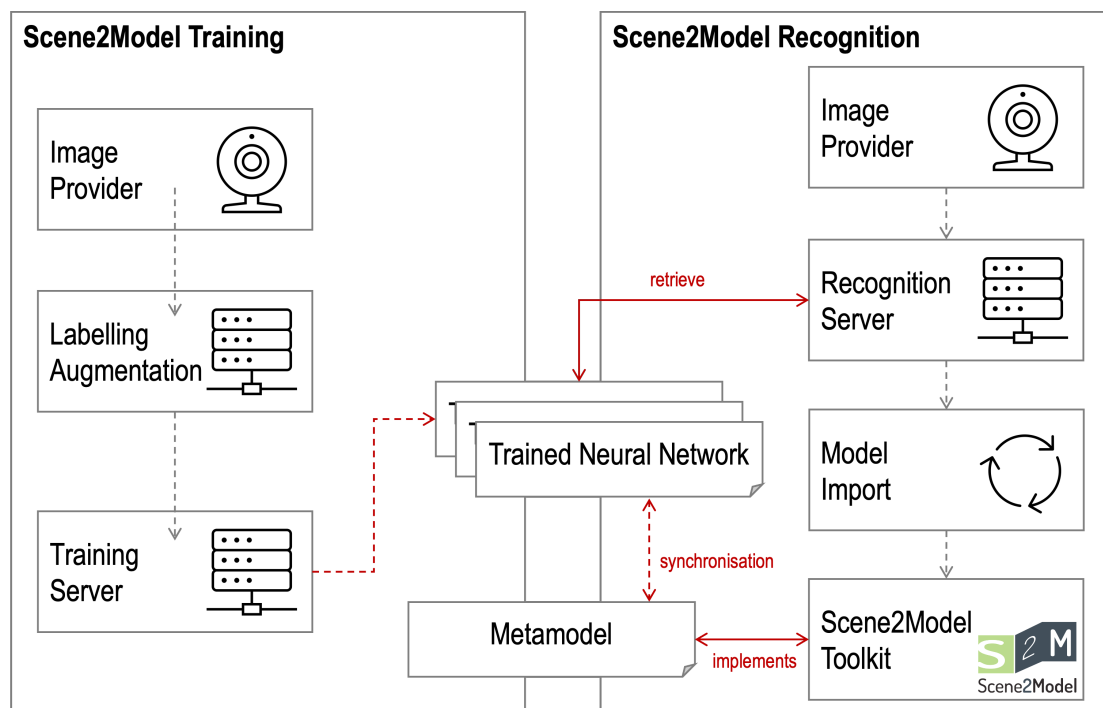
Scene2Model Training

Image Provider

Labelling Augmentation

Training Server

Scene2Model Recognition

Image Provider

retrieve

Recognition Server

Trained Neural Network

Model Import

synchronisation

Metamodel

implements

Scene2Model Toolkit

S 2 M
Scene2Model